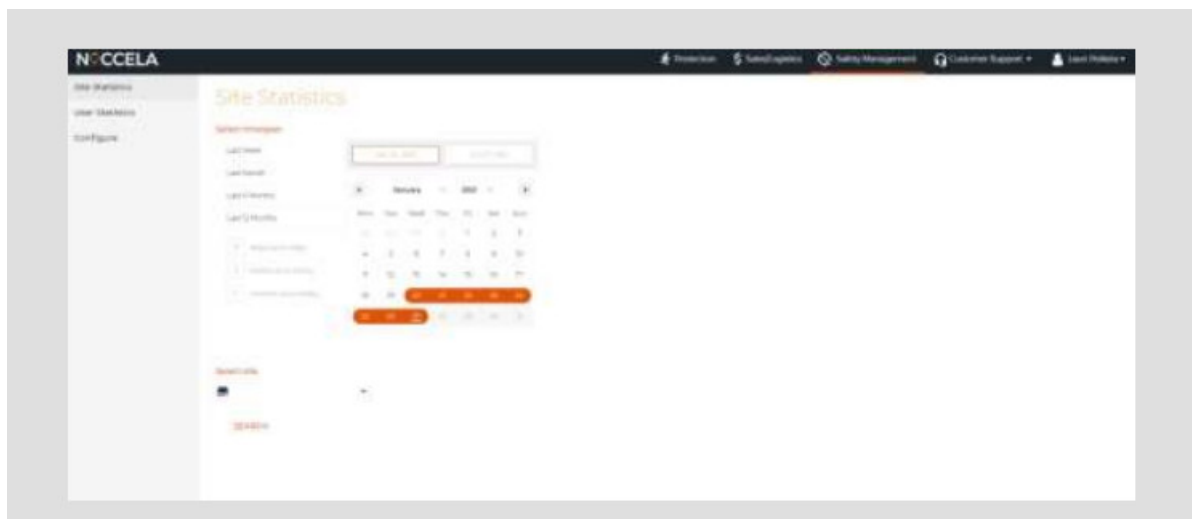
NCCELA

Protection
Sales/Logistics
Safety Management
Customer Support
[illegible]

Site Statistics
User Statistics
Configure

Site Statistics

Select timespan

Last Week
Last Month
Last 6 Months
Last 12 Months

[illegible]
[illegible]
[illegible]

January
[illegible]

| Mon | Tue | Wed | Thu | Fri | Sat | Sun |
|---|---|---|---|---|---|---|
| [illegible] | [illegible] | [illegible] | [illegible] | 1 | 2 | 3 |
| 4 | 5 | 6 | 7 | 8 | 9 | 10 |
| 11 | 12 | 13 | 14 | 15 | 16 | 17 |
| 18 | 19 | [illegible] | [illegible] | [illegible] | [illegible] | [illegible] |
| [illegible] | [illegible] | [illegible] | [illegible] | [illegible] | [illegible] | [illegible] |

Select site

SEARCH